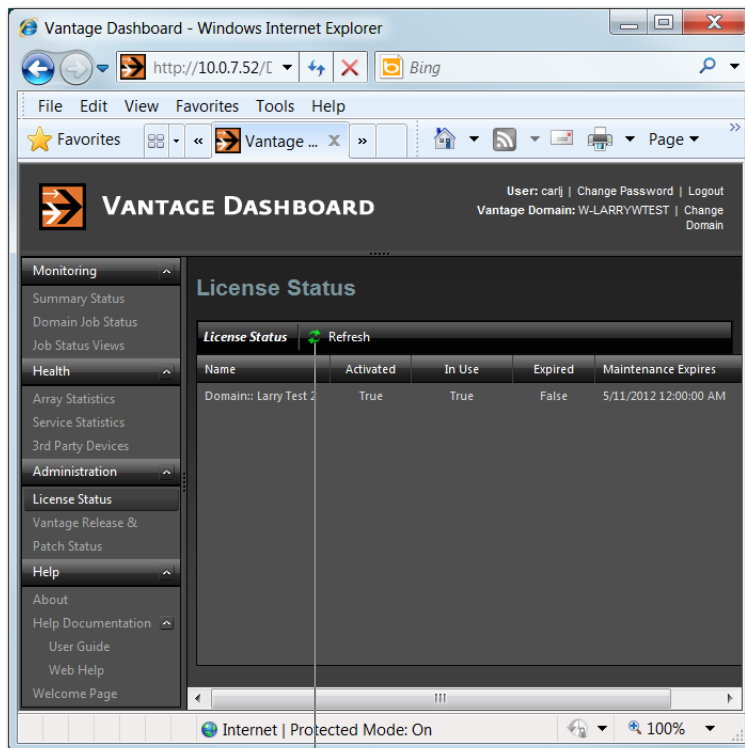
Vantage Dashboard - Windows Internet Explorer

http://10.0.7.52/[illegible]

Bing

File Edit View Favorites Tools Help

Favorites

Vantage ...

Page

VANTAGE DASHBOARD

User: carlj | Change Password | Logout
Vantage Domain: W-LARRYWTEST | Change Domain

Monitoring
Summary Status
Domain Job Status
Job Status Views
Health
Array Statistics
Service Statistics
3rd Party Devices
Administration
License Status
Vantage Release & Patch Status
Help
About
Help Documentation
User Guide
Web Help
Welcome Page

License Status

License Status | Refresh

| Name | Activated | In Use | Expired | Maintenance Expires |
|---|---|---|---|---|
| Domain:: Larry Test 2 | True | True | False | 5/11/2012 12:00:00 AM |

Internet | Protected Mode: On

100%